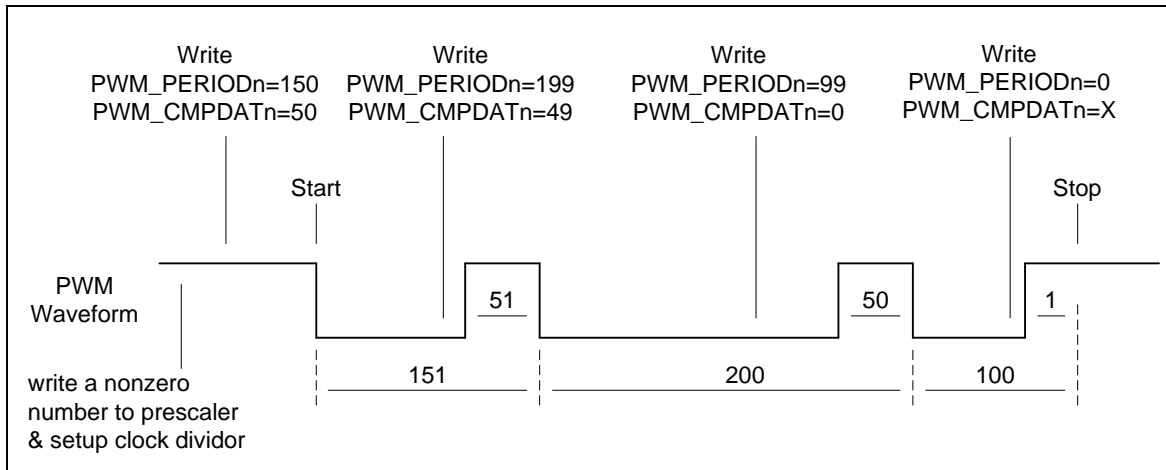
Write
PWM_PERIODn=150
PWM_CMPDATn=50

Write
PWM_PERIODn=199
PWM_CMPDATn=49

Write
PWM_PERIODn=99
PWM_CMPDATn=0

Write
PWM_PERIODn=0
PWM_CMPDATn=X

Start

Stop

PWM
Waveform

51

50

1

151

200

100

write a nonzero
number to prescaler
& setup clock dividor